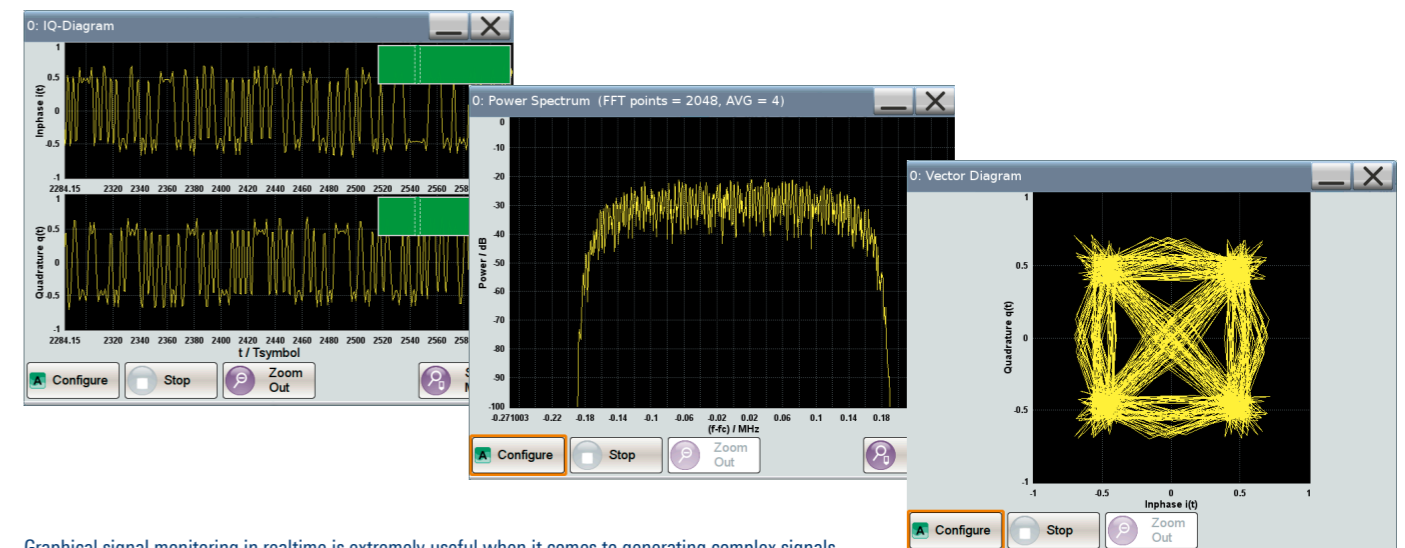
0: IQ-Diagram

1
0.5
0
-0.5
-1
Inphase i(t)
2284.15 2320 2340 2360 2380 2400 2420 2440 2460 2480 2500 2520 2540 258

1
0.5
0
-0.5
-1
Quadrature q(t)
2284.15 2320 2340 2360 2380 2400 2420 2440 2460 2480 2500 2520 2540 258
t / Tsymbol

Configure
Stop
Zoom Out

0: Power Spectrum (FFT points = 2048, AVG = 4)

-10
-20
-30
-40
-50
-60
-70
-80
-90
-100
Power / dB
-0.271003 -0.22 -0.18 -0.14 -0.1 -0.06 -0.02 0.02 0.06 0.1 0.14 0.18
(f-fc) / MHz

Configure
Stop
Zoom Out

0: Vector Diagram

1
0.5
0
-0.5
-1
Quadrature q(t)
-1 -0.5 0 0.5 1
Inphase i(t)

Configure
Stop
Zoom Out

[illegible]